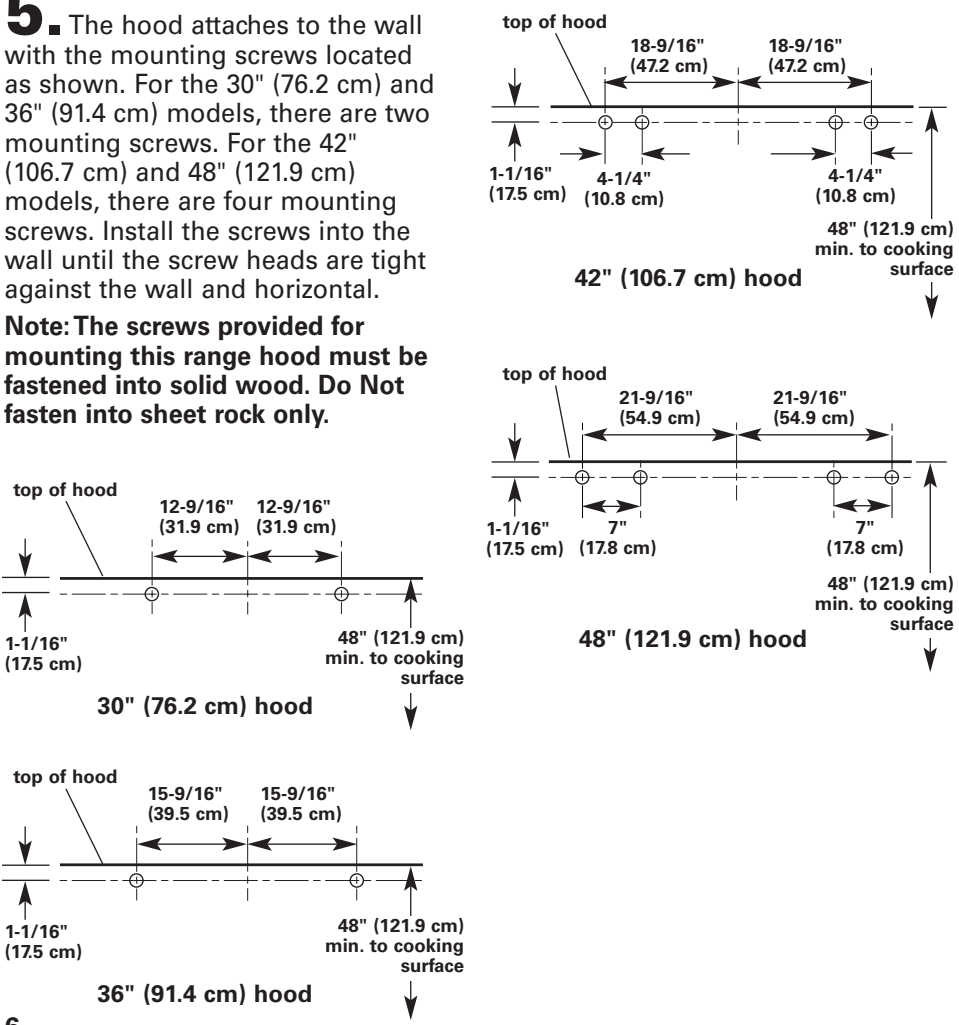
5. The hood attaches to the wall with the mounting screws located as shown. For the 30" (76.2 cm) and 36" (91.4 cm) models, there are two mounting screws. For the 42" (106.7 cm) and 48" (121.9 cm) models, there are four mounting screws. Install the screws into the wall until the screw heads are tight against the wall and horizontal.

**Note: The screws provided for mounting this range hood must be fastened into solid wood. Do Not fasten into sheet rock only.**

top of hood
12-9/16" (31.9 cm)
12-9/16" (31.9 cm)
1-1/16" (17.5 cm)
48" (121.9 cm) min. to cooking surface
30" (76.2 cm) hood

top of hood
15-9/16" (39.5 cm)
15-9/16" (39.5 cm)
1-1/16" (17.5 cm)
48" (121.9 cm) min. to cooking surface
36" (91.4 cm) hood

6

top of hood
18-9/16" (47.2 cm)
18-9/16" (47.2 cm)
1-1/16" (17.5 cm)
4-1/4" (10.8 cm)
4-1/4" (10.8 cm)
48" (121.9 cm) min. to cooking surface
42" (106.7 cm) hood

top of hood
21-9/16" (54.9 cm)
21-9/16" (54.9 cm)
1-1/16" (17.5 cm)
7" (17.8 cm)
7" (17.8 cm)
48" (121.9 cm) min. to cooking surface
48" (121.9 cm) hood